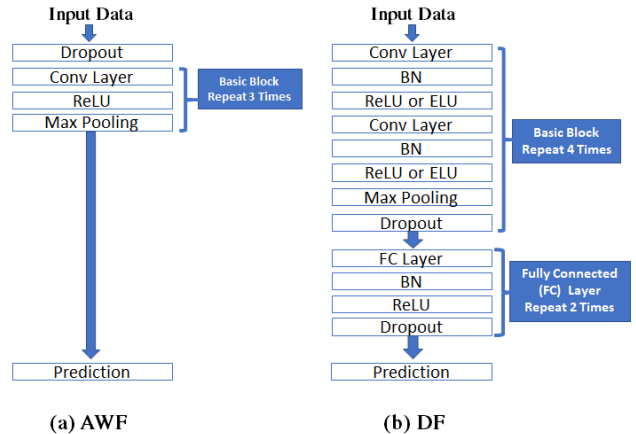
Input Data

Dropout

Conv Layer

ReLU

Max Pooling

Basic Block Repeat 3 Times

Prediction

(a) AWF

Input Data

Conv Layer

BN

ReLU or ELU

Conv Layer

BN

ReLU or ELU

Max Pooling

Dropout

Basic Block Repeat 4 Times

FC Layer

BN

ReLU

Dropout

Fully Connected (FC) Layer Repeat 2 Times

Prediction

(b) DF